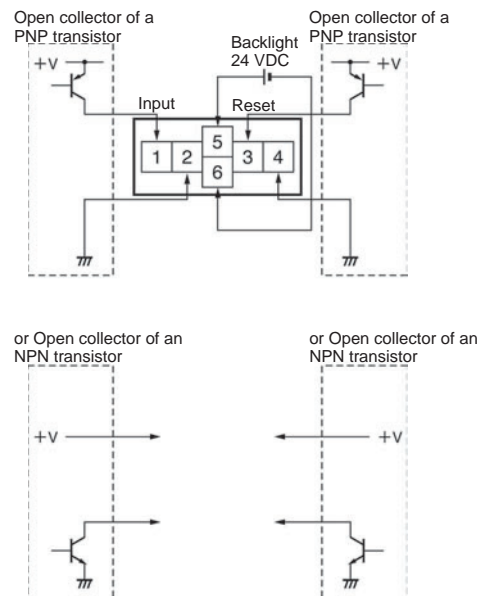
Open collector of a PNP transistor

Open collector of a PNP transistor

Backlight 24 VDC

+V

+V

Input

Reset

1

2

5

6

3

4

or Open collector of an NPN transistor

or Open collector of an NPN transistor

+V

+V